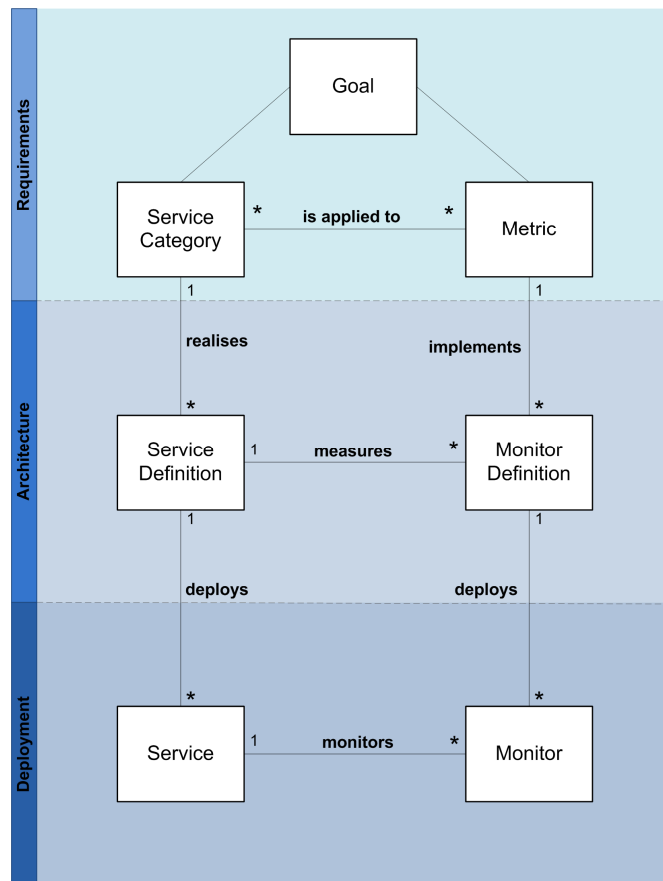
Requirements

Goal

Service Category

*

is applied to

*

Metric

1

1

realises

implements

Architecture

*

*

Service Definition

1

measures

*

Monitor Definition

1

1

deploys

deploys

Deployment

*

*

Service

1

monitors

*

Monitor